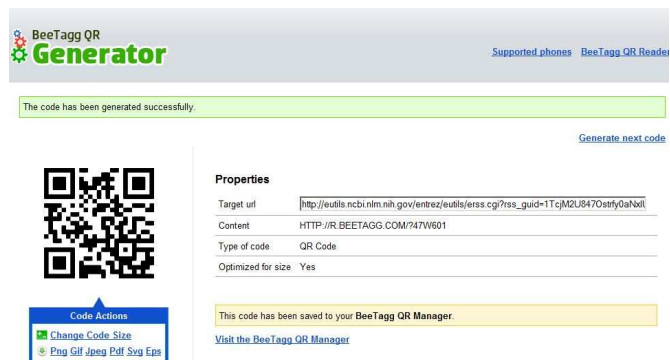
BeeTagg QR
Generator

Supported phones BeeTagg QR Reader

The code has been generated successfully.

Generate next code

Properties

| Target url | http://eutils.ncbi.nlm.nih.gov/entrez/eutils/erss.cgi?rss_guid=1TcjM2U847Ostrfy0aNxll |
|---|---|
| Content | HTTP://R.BEETAGG.COM/?47W601 |
| Type of code | QR Code |
| Optimized for size | Yes |

This code has been saved to your BeeTagg QR Manager.

Visit the BeeTagg QR Manager

Code Actions

Change Code Size

Png Gif Jpeg Pdf Svg Eps